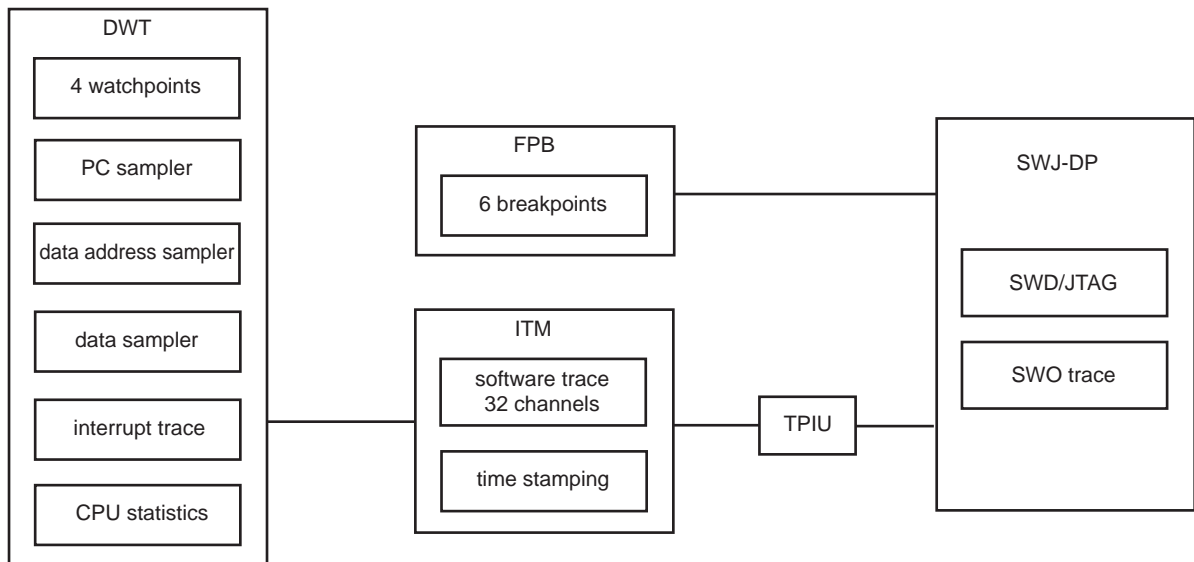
DWT

4 watchpoints

PC sampler

data address sampler

data sampler

interrupt trace

CPU statistics

FPB

6 breakpoints

ITM

software trace 32 channels

time stamping

TPIU

SWJ-DP

SWD/JTAG

SWO trace